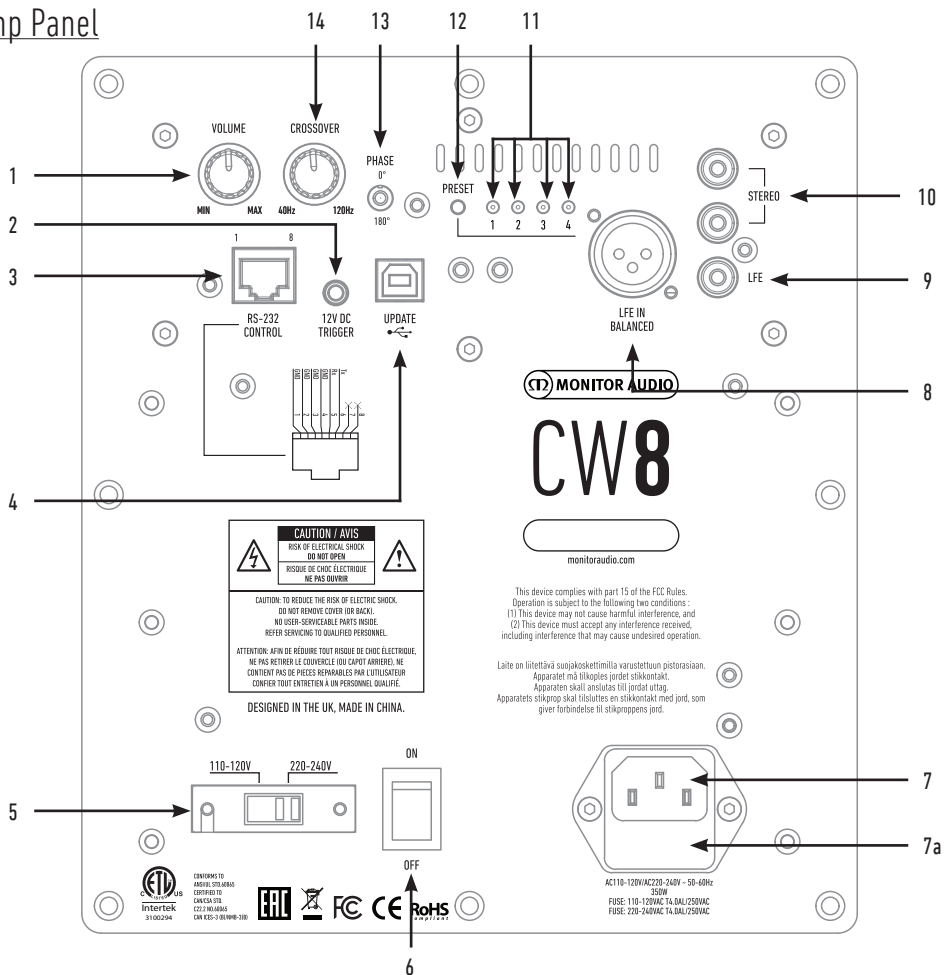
mp Panel

14 13 12 11

1
2
3
4
5
6
7
7a
8
9
10

VOLUME
MIN MAX

CROSSOVER
40Hz 120Hz

PHASE
0°
180°

PRESET
1 2 3 4

STEREO
LFE

1 8
RS-232
CONTROL

12V DC
TRIGGER

UPDATE

LFE IN
BALANCED

MONITOR AUDIO

CW8

monitoraudio.com

CAUTION / AVIS
RISK OF ELECTRICAL SHOCK
DO NOT OPEN
RISQUE DE CHOC ÉLECTRIQUE
NE PAS OUVRIR

CAUTION: TO REDUCE THE RISK OF ELECTRIC SHOCK. DO NOT REMOVE COVER (OR BACK). NO USER-SERVICEABLE PARTS INSIDE. REFER SERVICING TO QUALIFIED PERSONNEL.

ATTENTION: AFIN DE RÉDUIRE TOUT RISQUE DE CHOC ÉLECTRIQUE, NE PAS RETIRER LE COUVERCLE (OU CAPOT ARRIERE), NE CONTIENT PAS DE PIECES REPARABLES PAR L'UTILISATEUR CONFIER TOUT ENTRETIEN À UN PERSONNEL QUALIFIÉ.

DESIGNED IN THE UK, MADE IN CHINA.

This device complies with part 15 of the FCC Rules. Operation is subject to the following two conditions : (1) This device may not cause harmful interference, and (2) This device must accept any interference received, including interference that may cause undesired operation.

Laite on liitettävä suojakoskettimilla varustettuun pistorasiaan. Apparatet må tilkoples jordet stikkontakt. Apparaten skall anslutas till jordat uttag. Apparatets stikprop skal tilsluttes en stikkontakt med jord, som giver forbindelse til stikproppens jord.

110-120V 220-240V

ON
OFF

C US
Intertek
3100294

CONFORMS TO ANSI/UL STD.60065 CERTIFIED TO CAN/CSA STD. C22.2 NO.60065 CAN ICES-3 (B)/NMB-3(B)

EAC FC CE RoHS compliant

AC110-120VAC/AC220-240V ~ 50-60Hz
350W
FUSE: 110-120VAC T4.0AL/250VAC
FUSE: 220-240VAC T4.0AL/250VAC